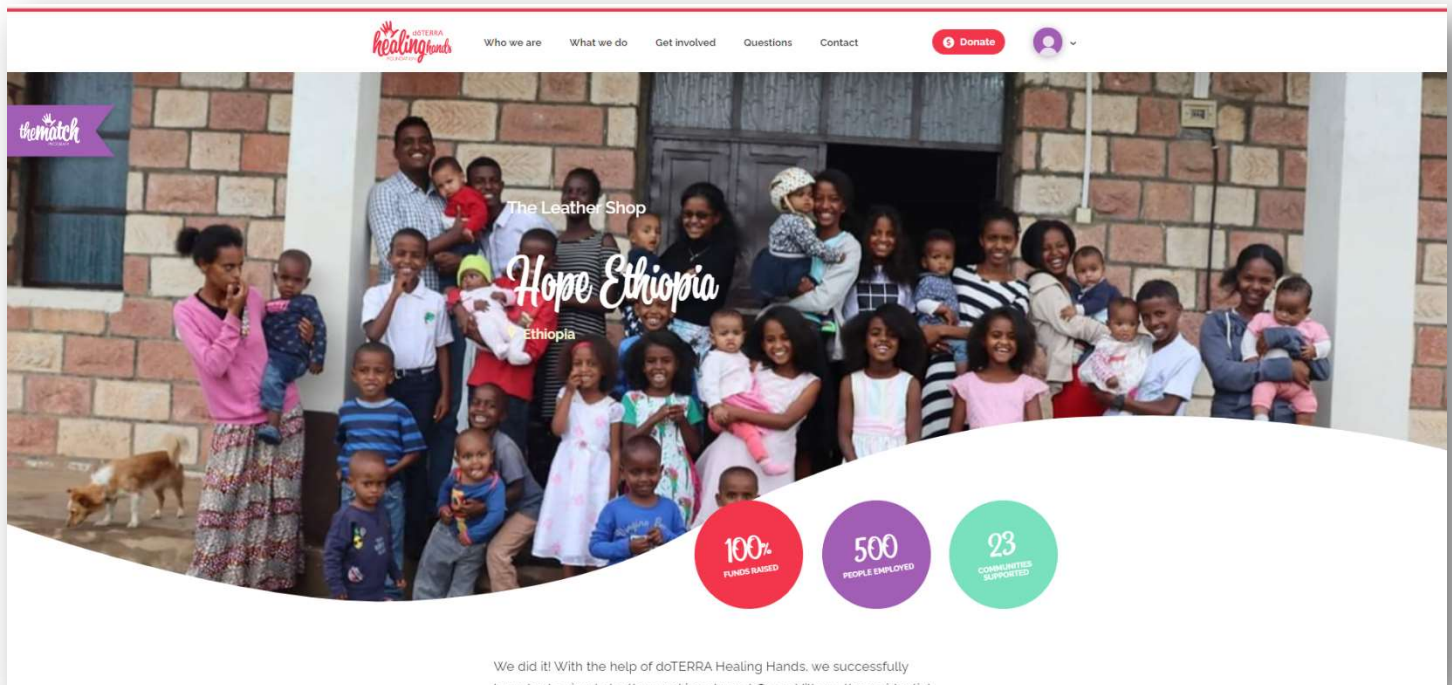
dōTERRA healing hands FOUNDATION

Who we are What we do Get involved Questions Contact

Donate

the match PROGRAM

The Leather Shop

Hope Ethiopia

Ethiopia

100% FUNDS RAISED

500 PEOPLE EMPLOYED

23 COMMUNITIES SUPPORTED

We did it! With the help of doTERRA Healing Hands, we successfully

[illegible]